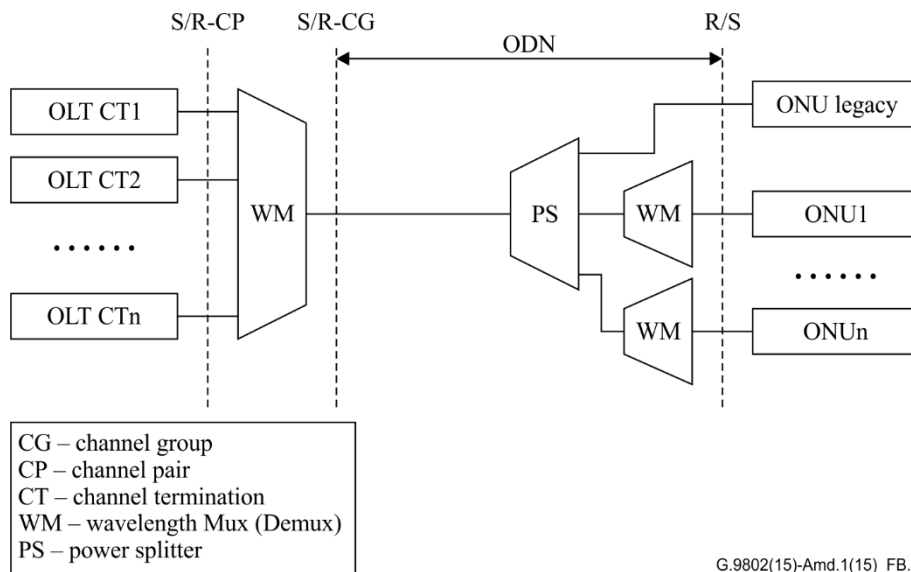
S/R-CP S/R-CG ODN R/S

OLT CT1
OLT CT2
......
OLT CTn

WM

PS

ONU legacy
WM ONU1
......
WM ONUn

CG – channel group
CP – channel pair
CT – channel termination
WM – wavelength Mux (Demux)
PS – power splitter

G.9802(15)-Amd.1(15) FB.